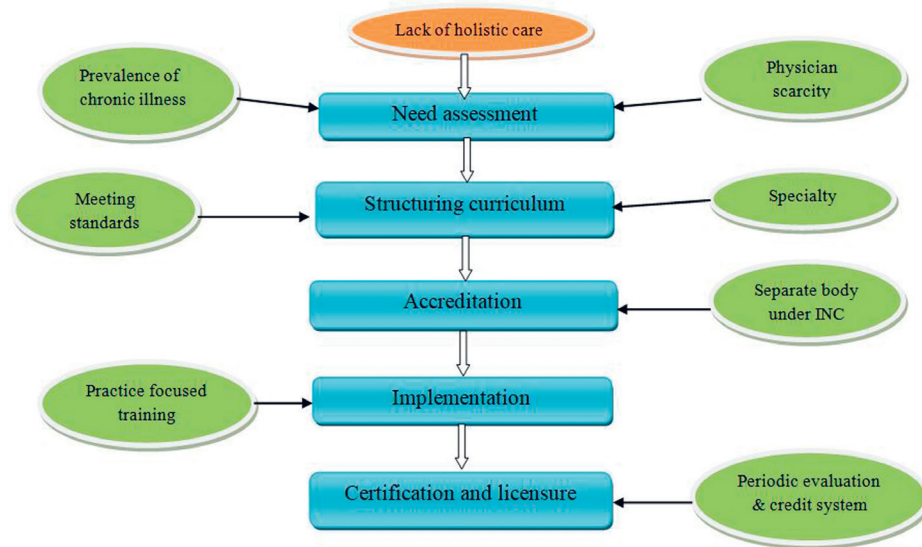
Lack of holistic care

Prevalence of chronic illness

Need assessment

Physician scarcity

Meeting standards

Structuring curriculum

Specialty

Accreditation

Separate body under INC

Practice focused training

Implementation

Certification and licensure

Periodic evaluation & credit system